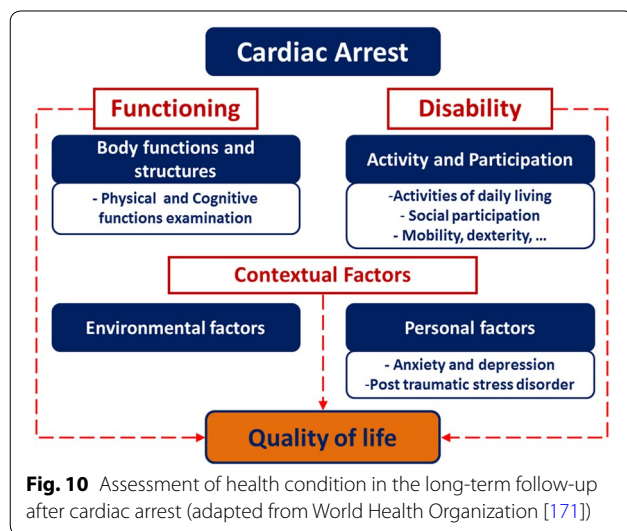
Cardiac Arrest

Functioning

Disability

Body functions and structures

- Physical and Cognitive functions examination

Activity and Participation

-Activities of daily living
- Social participation
- Mobility, dexterity, ...

Contextual Factors

Environmental factors

Personal factors

- Anxiety and depression
-Post traumatic stress disorder

Quality of life

**Fig. 10** Assessment of health condition in the long-term follow-up after cardiac arrest (adapted from World Health Organization [171])